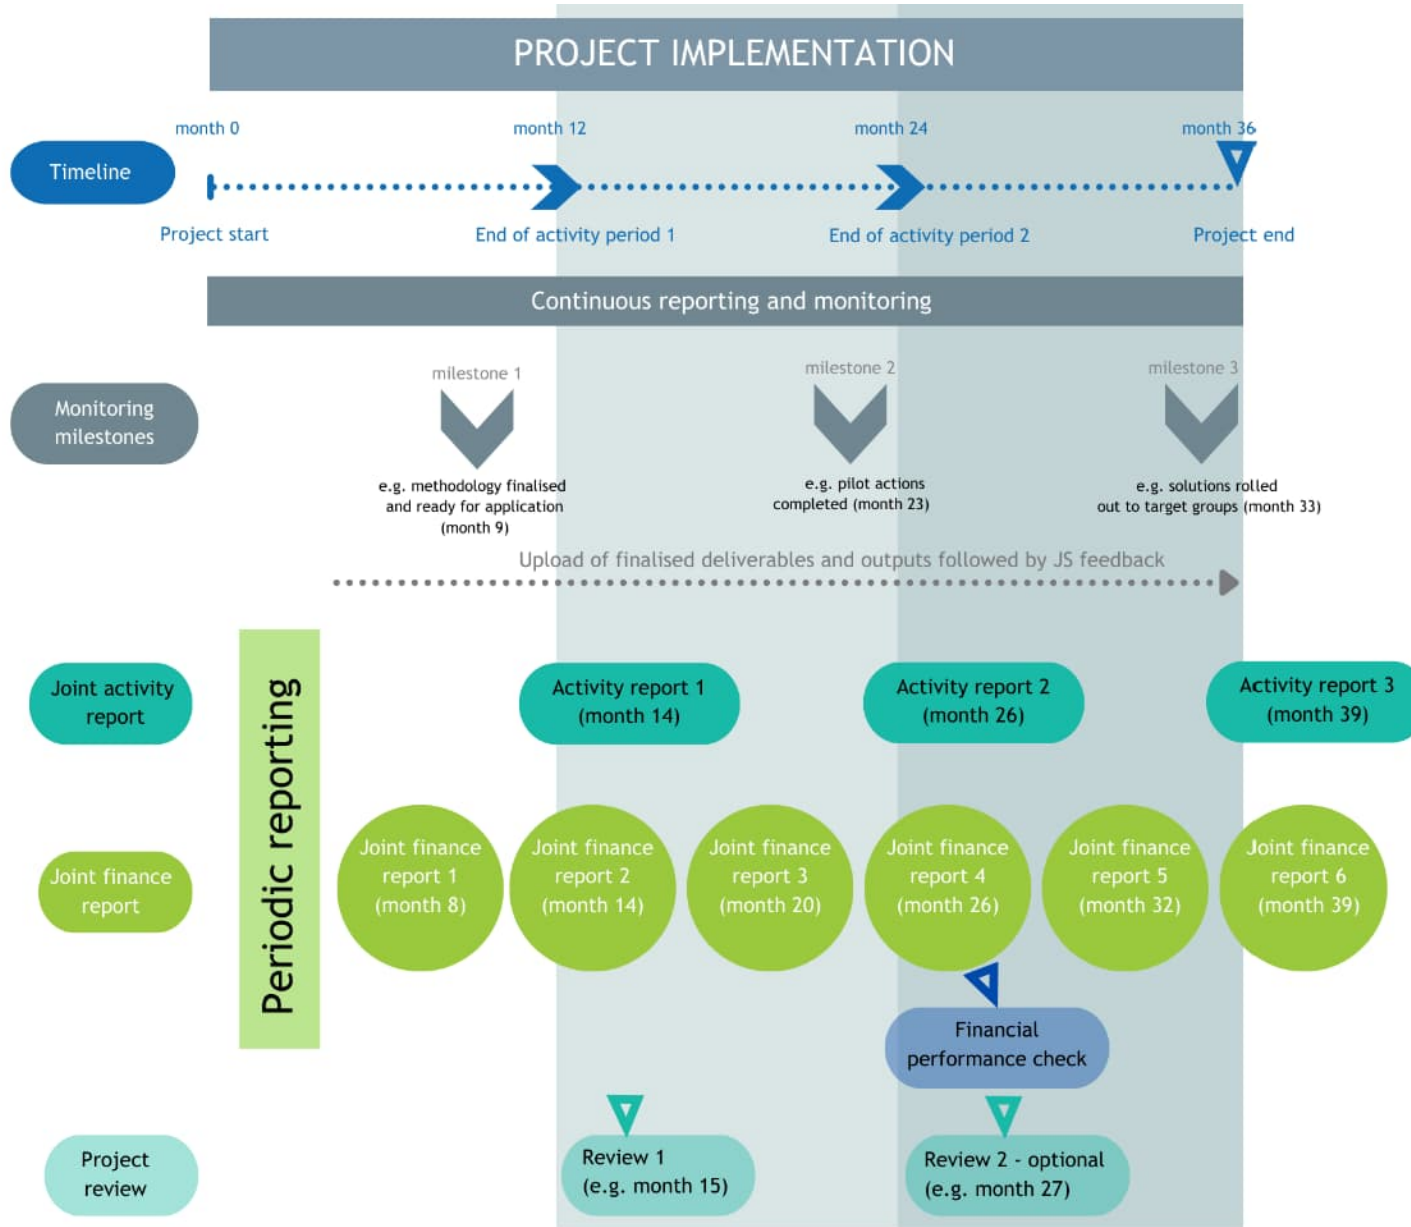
PROJECT IMPLEMENTATION

Timeline

month 0
Project start

month 12
End of activity period 1

month 24
End of activity period 2

month 36
Project end

Continuous reporting and monitoring

Monitoring milestones

milestone 1
e.g. methodology finalised and ready for application (month 9)

milestone 2
e.g. pilot actions completed (month 23)

milestone 3
e.g. solutions rolled out to target groups (month 33)

Upload of finalised deliverables and outputs followed by JS feedback

Periodic reporting

Joint activity report

Activity report 1 (month 14)

Activity report 2 (month 26)

Activity report 3 (month 39)

Joint finance report

Joint finance report 1 (month 8)

Joint finance report 2 (month 14)

Joint finance report 3 (month 20)

Joint finance report 4 (month 26)

Joint finance report 5 (month 32)

Joint finance report 6 (month 39)

Financial performance check

Project review

Review 1 (e.g. month 15)

Review 2 - optional (e.g. month 27)